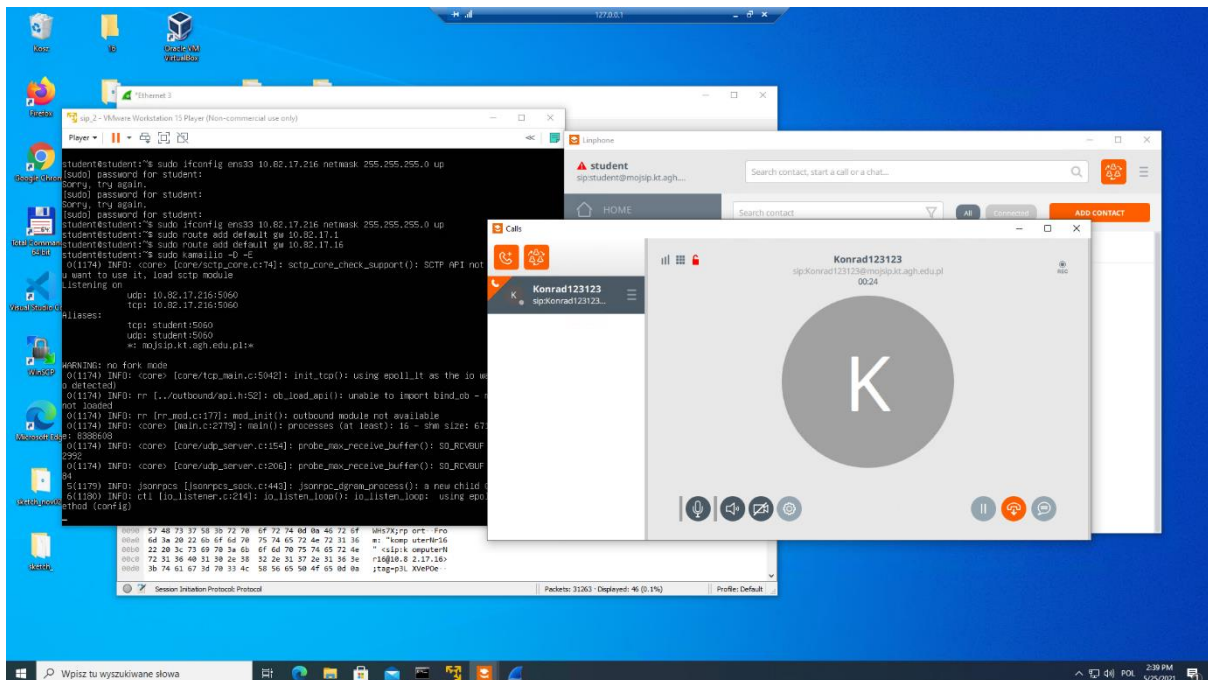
127.0.0.1

Kosz
15
Oracle VM VirtualBox
Firefox
Google Chrome
Total Commander 64 bit
Visual Studio C
WinSCP
Microsoft Edge
sketchbook
sketch

*Ethernet 3

sip_2 - VMware Workstation 15 Player (Non-commercial use only)
Player

student@student:~$ sudo ifconfig ens33 10.82.17.216 netmask 255.255.255.0 up
[sudo] password for student:
Sorry, try again.
[sudo] password for student:
Sorry, try again.
[sudo] password for student:
student@student:~$ sudo ifconfig ens33 10.82.17.216 netmask 255.255.255.0 up
student@student:~$ sudo route add default gw 10.82.17.1
student@student:~$ sudo route add default gw 10.82.17.16
student@student:~$ sudo kamailio -D -E
0(1174) INFO: <core> [core/sctp_core.c:74]: sctp_core_check_support(): SCTP API not
u want to use it, load sctp module
Listening on
udp: 10.82.17.216:5060
tcp: 10.82.17.216:5060
Aliases:
tcp: student:5060
udp: student:5060
*: mojsip.kt.agh.edu.pl:*

WARNING: no fork mode
0(1174) INFO: <core> [core/tcp_main.c:5042]: init_tcp(): using epoll_lt as the io wa
o detected)
0(1174) INFO: rr [../outbound/api.h:52]: ob_load_api(): unable to import bind_ob - m
not loaded
0(1174) INFO: rr [rr_mod.c:177]: mod_init(): outbound module not available
0(1174) INFO: <core> [main.c:2779]: main(): processes (at least): 16 - shm size: 67
e: 8388608
0(1174) INFO: <core> [core/udp_server.c:154]: probe_max_receive_buffer(): SO_RCVBUF
2992
0(1174) INFO: <core> [core/udp_server.c:206]: probe_max_receive_buffer(): SO_RCVBUF
84
5(1179) INFO: jsonrpcs [jsonrpcs_sock.c:443]: jsonrpc_dgram_process(): a new child 0
6(1180) INFO: ctl [io_listener.c:214]: io_listen_loop(): io_listen_loop: using epol
ethod (config)
_

00a0 57 48 73 37 58 3b 72 70 6f 72 74 0d 0a 46 72 6f WHs7X;rp ort Fro
00b0 6d 3a 20 22 6b 6f 6d 70 75 74 65 72 4e 72 31 36 m: "komp uterNr16
00c0 22 20 3c 73 69 70 3a 6b 6f 6d 70 75 74 65 72 4e " <sip:k omputerN
00d0 72 31 36 40 31 30 2e 38 32 2e 31 37 2e 31 36 3e r16@10.8 2.17.16>
00e0 3b 74 61 67 3d 70 33 4c 58 56 65 50 4f 65 0d 0a ;tag=p3L XVePOe
Session Initiation Protocol: Protocol
Packets: 31263 · Displayed: 46 (0.1%)
Profile: Default

Linphone
student
sip:student@mojsip.kt.agh....
Search contact, start a call or a chat...
HOME
Search contact
All
Connected
ADD CONTACT

Calls
Konrad123123
sip:Konrad123123...
Konrad123123
sip:Konrad123123@mojsip.kt.agh.edu.pl
00:24
REC
K

Wpisz tu wyszukiwane słowa
POL
2:39 PM
5/25/2021